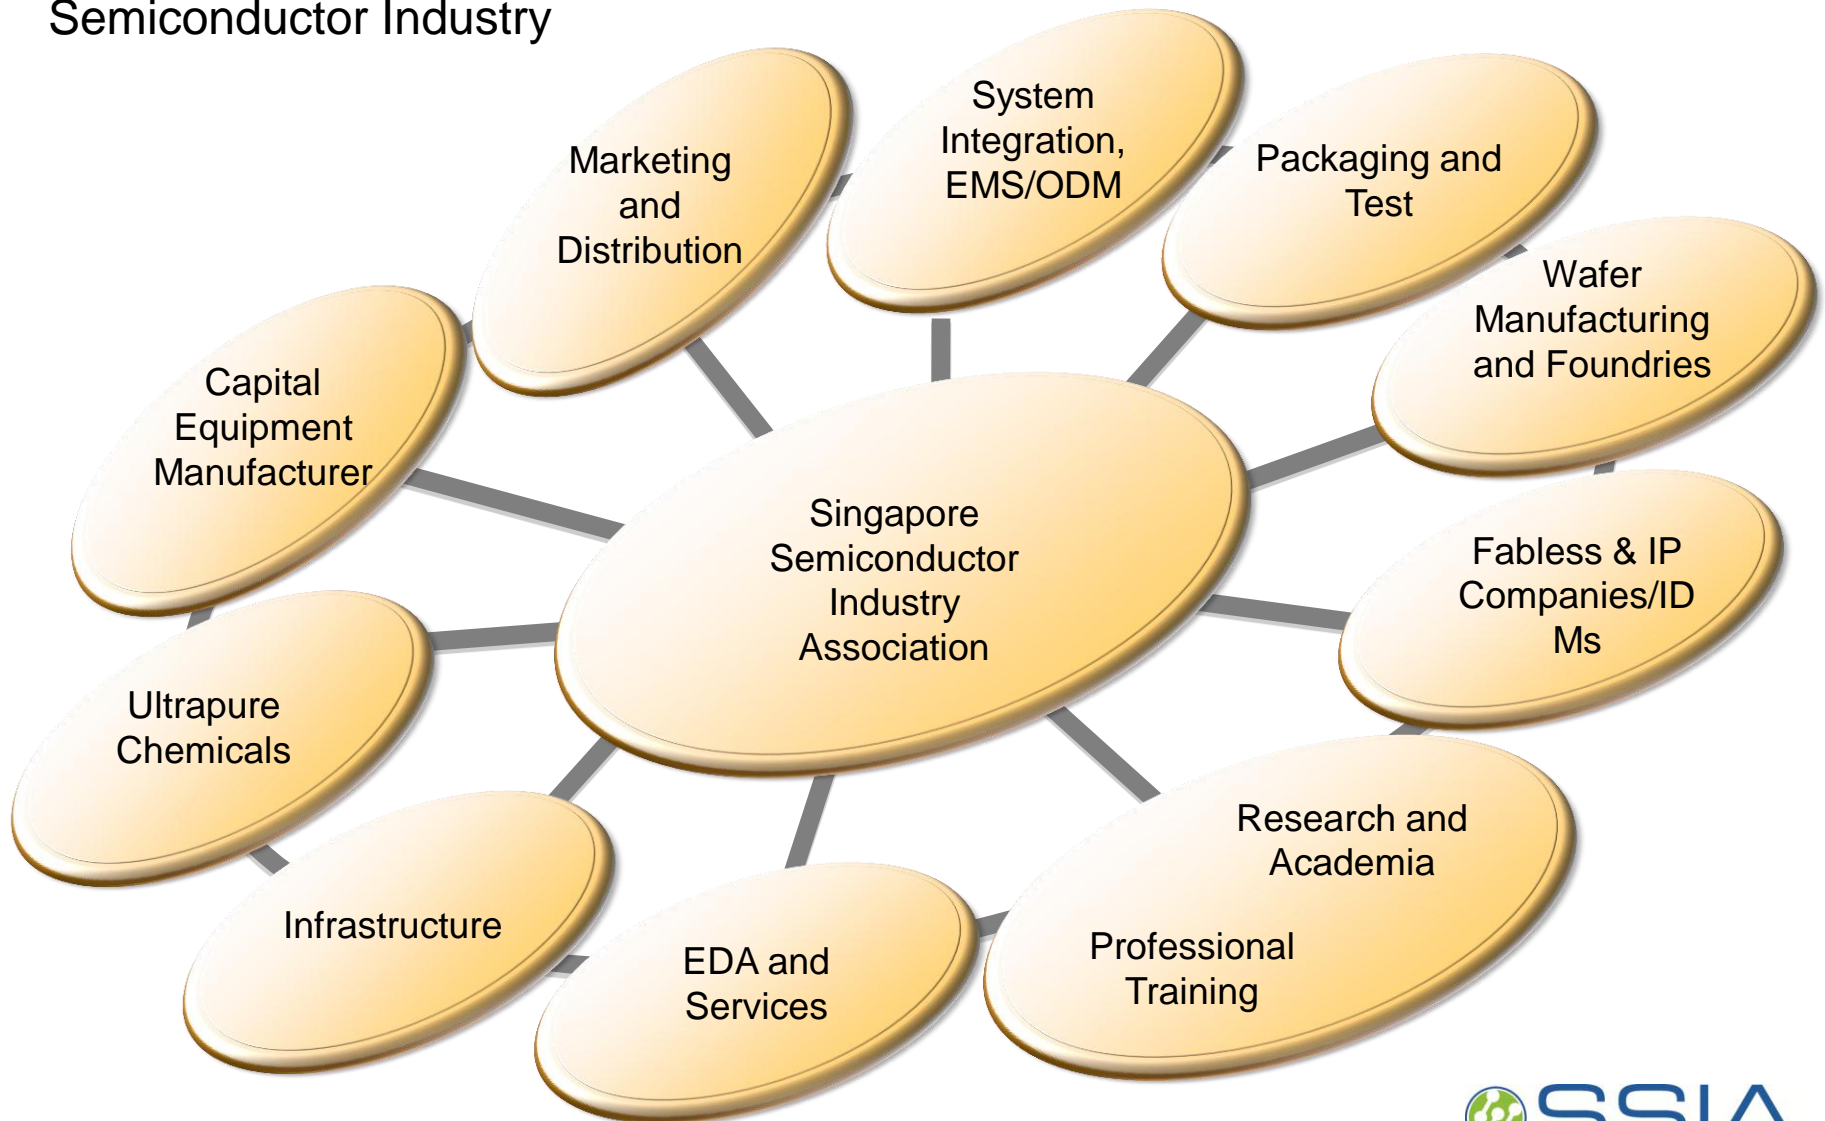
Semiconductor Industry

Marketing and Distribution

System Integration, EMS/ODM

Packaging and Test

Wafer Manufacturing and Foundries

Capital Equipment Manufacturer

Singapore Semiconductor Industry Association

Fabless & IP Companies/IDMs

Ultrapure Chemicals

Research and Academia

Infrastructure

EDA and Services

Professional Training

SSIA